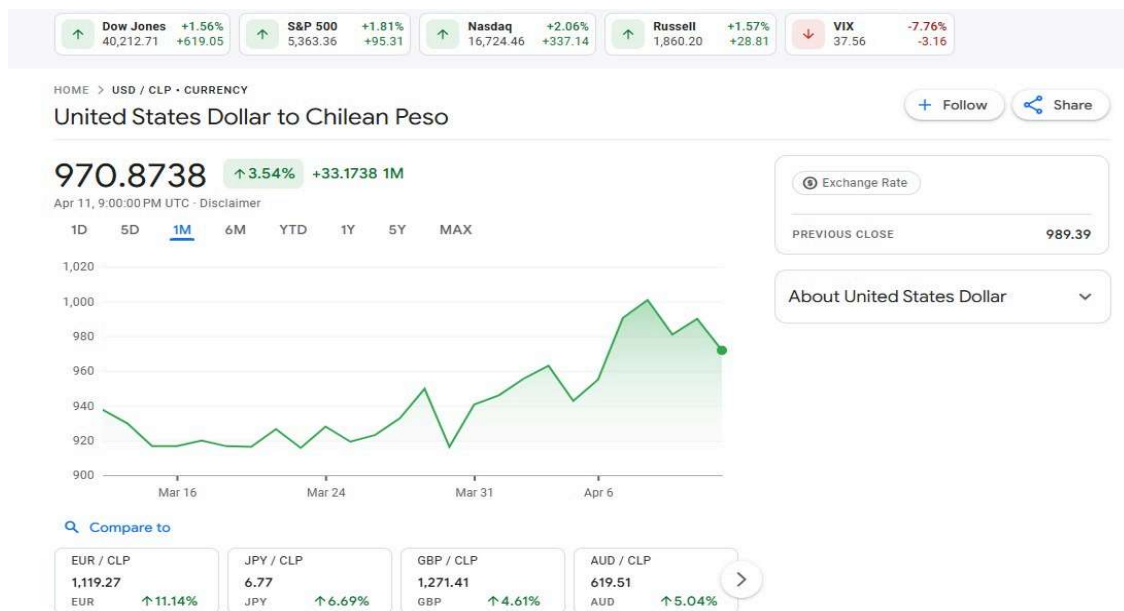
Dow Jones 40,212.71 +1.56% +619.05
S&P 500 5,363.36 +1.81% +95.31
Nasdaq 16,724.46 +2.06% +337.14
Russell 1,860.20 +1.57% +28.81
VIX 37.56 -7.76% -3.16

HOME > USD / CLP • CURRENCY
United States Dollar to Chilean Peso

+ Follow
Share

970.8738 ↑3.54% +33.1738 1M
Apr 11, 9:00:00 PM UTC · Disclaimer

1D 5D 1M 6M YTD 1Y 5Y MAX

1,020
1,000
980
960
940
920
900

Mar 16 Mar 24 Mar 31 Apr 6

Exchange Rate
PREVIOUS CLOSE 989.39

About United States Dollar

Compare to

| EUR / CLP | JPY / CLP | GBP / CLP | AUD / CLP |
|---|---|---|---|
| 1,119.27 | 6.77 | 1,271.41 | 619.51 |
| EUR ↑11.14% | JPY ↑6.69% | GBP ↑4.61% | AUD ↑5.04% |